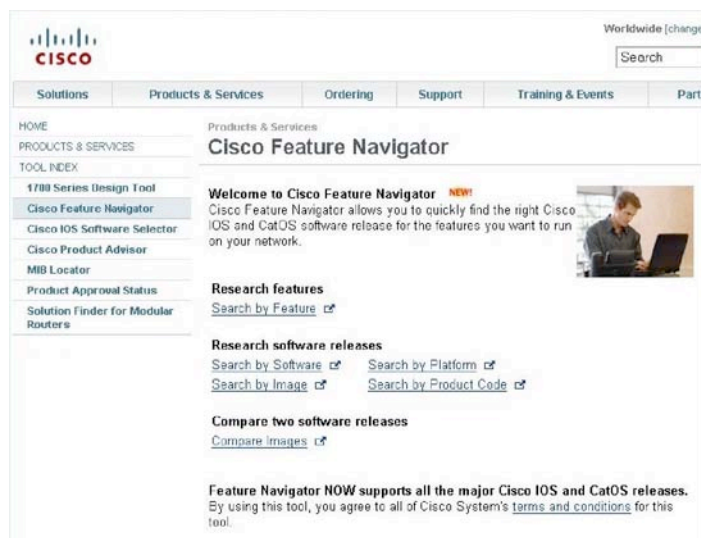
cisco

Worldwide [change

Search

Solutions | Products & Services | Ordering | Support | Training & Events | Part

HOME
PRODUCTS & SERVICES
TOOL INDEX
1700 Series Design Tool
Cisco Feature Navigator
Cisco IOS Software Selector
Cisco Product Advisor
MIB Locator
Product Approval Status
Solution Finder for Modular Routers

Products & Services
Cisco Feature Navigator

Welcome to Cisco Feature Navigator NEW!
Cisco Feature Navigator allows you to quickly find the right Cisco IOS and CatOS software release for the features you want to run on your network.

Research features
Search by Feature

Research software releases
Search by Software
Search by Platform
Search by Image
Search by Product Code

Compare two software releases
Compare Images

Feature Navigator NOW supports all the major Cisco IOS and CatOS releases.
By using this tool, you agree to all of Cisco System's terms and conditions for this tool.